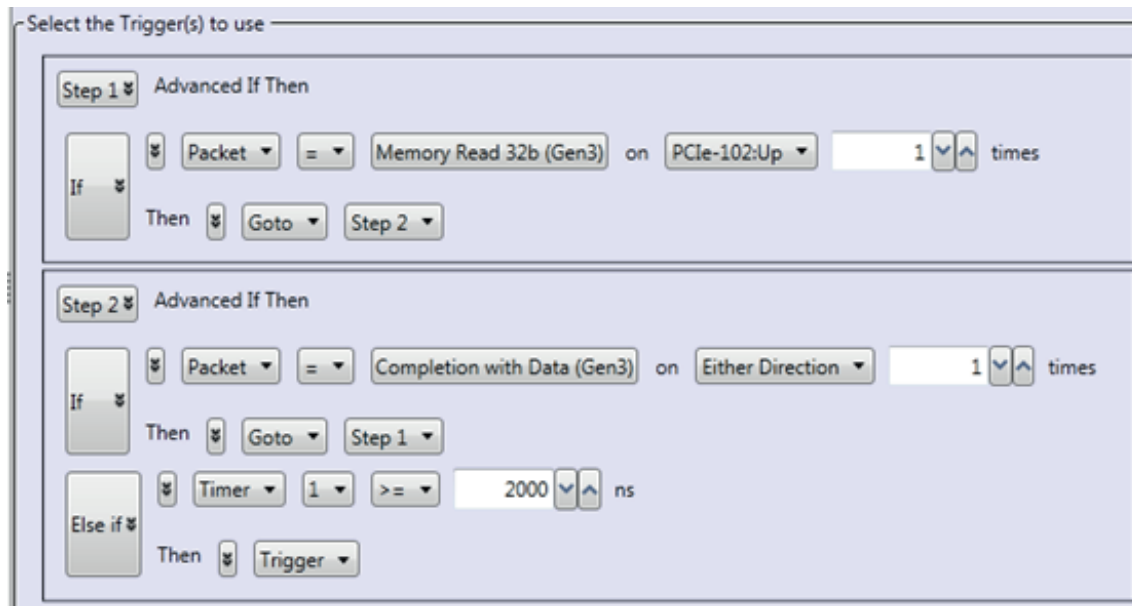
Select the Trigger(s) to use

Step 1 Advanced If Then

If Packet = Memory Read 32b (Gen3) on PCIe-102:Up 1 times

Then Goto Step 2

Step 2 Advanced If Then

If Packet = Completion with Data (Gen3) on Either Direction 1 times

Then Goto Step 1

Else if Timer 1 >= 2000 ns

Then Trigger